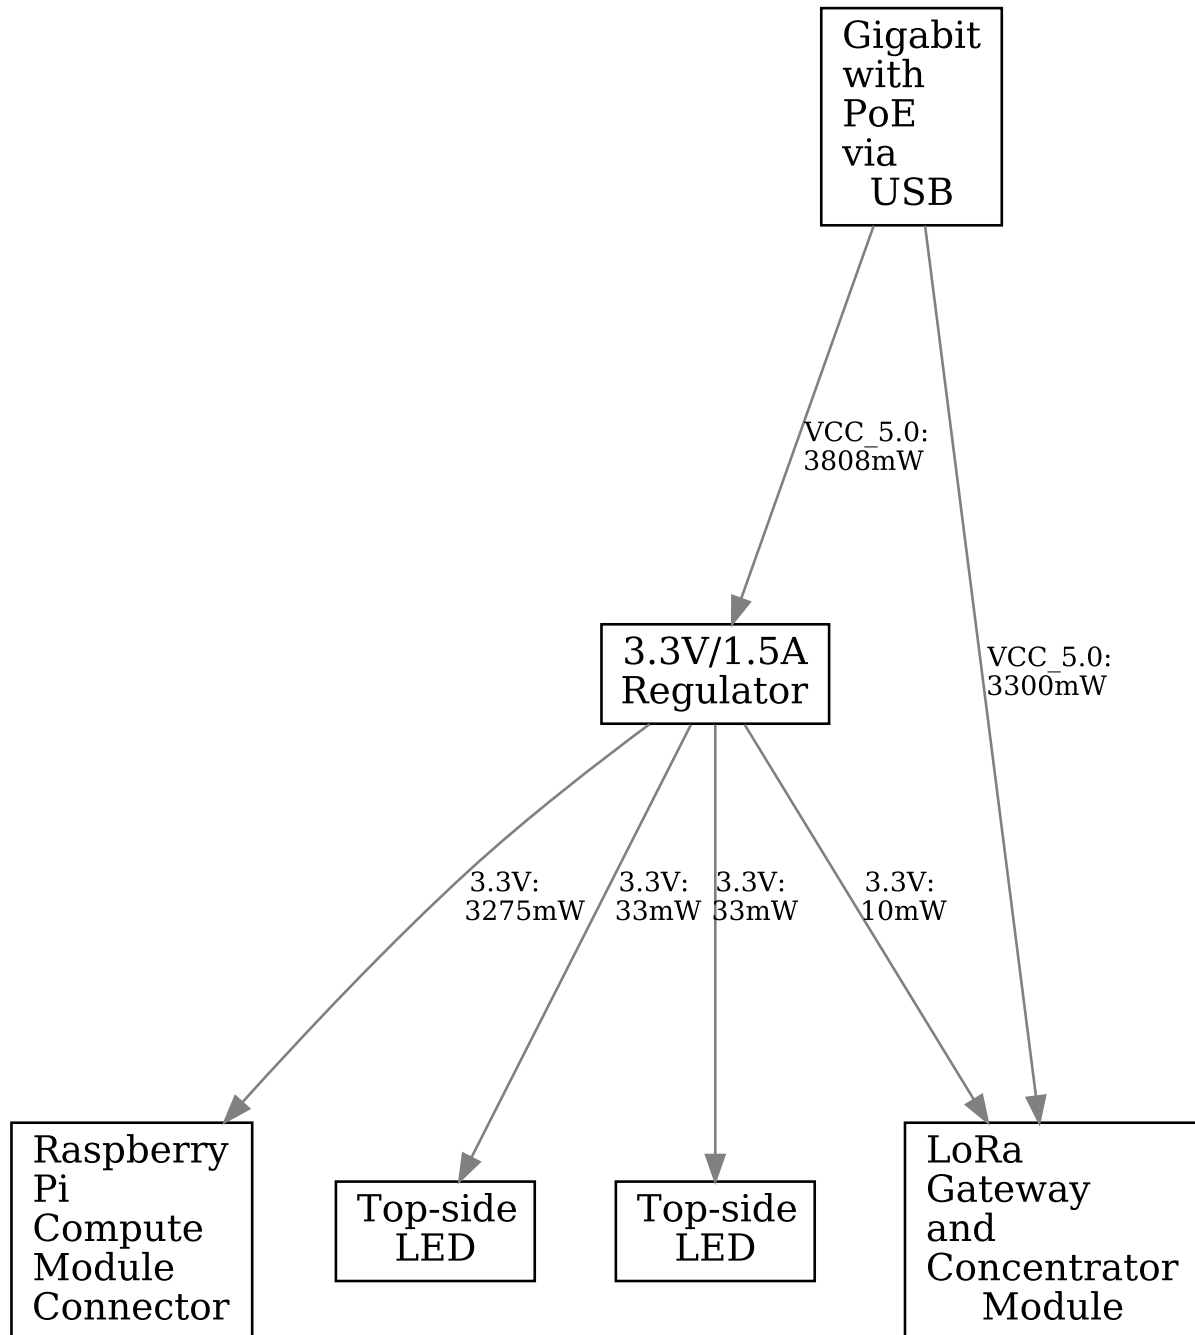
Gigabit with PoE via USB

VCC_5.0: 3808mW

VCC_5.0: 3300mW

3.3V/1.5A Regulator

3.3V: 3275mW

3.3V: 33mW

3.3V: 33mW

3.3V: 10mW

Raspberry Pi Compute Module Connector

Top-side LED

Top-side LED

LoRa Gateway and Concentrator Module